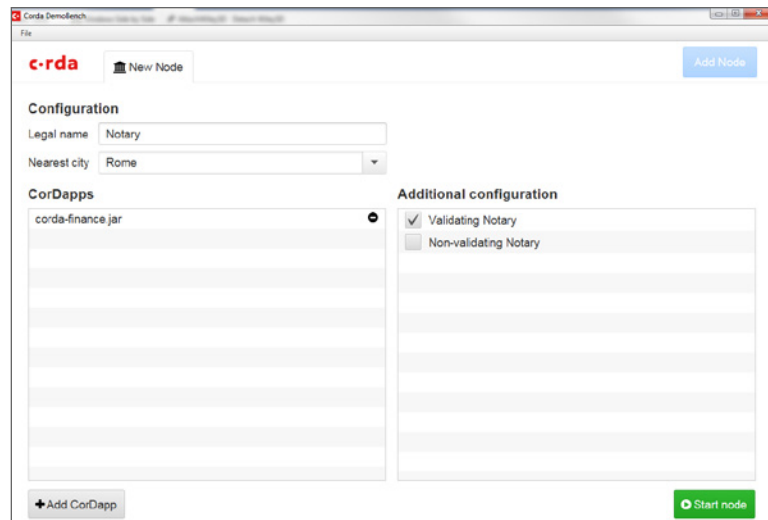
Corda DemoBench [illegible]

File

c·rda

New Node

Add Node

Configuration

Legal name Notary

Nearest city Rome

CorDapps

corda-finance.jar

Additional configuration

Validating Notary

Non-validating Notary

Add CorDapp

Start node